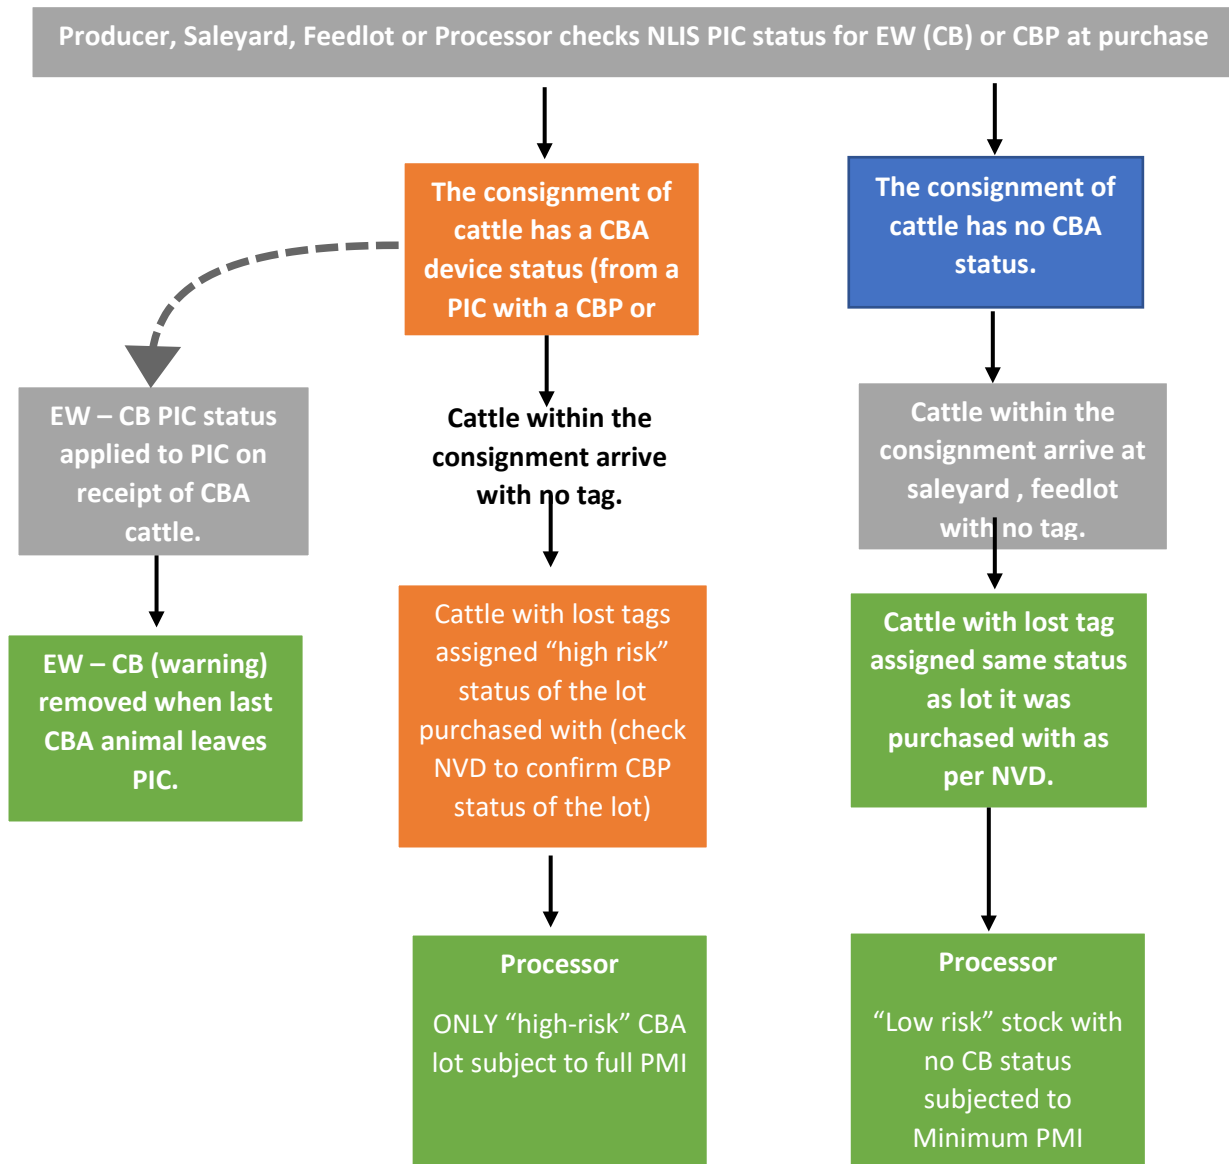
Producer, Saleyard, Feedlot or Processor checks NLIS PIC status for EW (CB) or CBP at purchase

The consignment of cattle has a CBA device status (from a PIC with a CBP or

The consignment of cattle has no CBA status.

EW – CB PIC status applied to PIC on receipt of CBA cattle.

Cattle within the consignment arrive with no tag.

Cattle within the consignment arrive at saleyard , feedlot with no tag.

EW – CB (warning) removed when last CBA animal leaves PIC.

Cattle with lost tags assigned "high risk" status of the lot purchased with (check NVD to confirm CBP status of the lot)

Cattle with lost tag assigned same status as lot it was purchased with as per NVD.

Processor

ONLY "high-risk" CBA lot subject to full PMI

Processor

"Low risk" stock with no CB status subjected to Minimum PMI